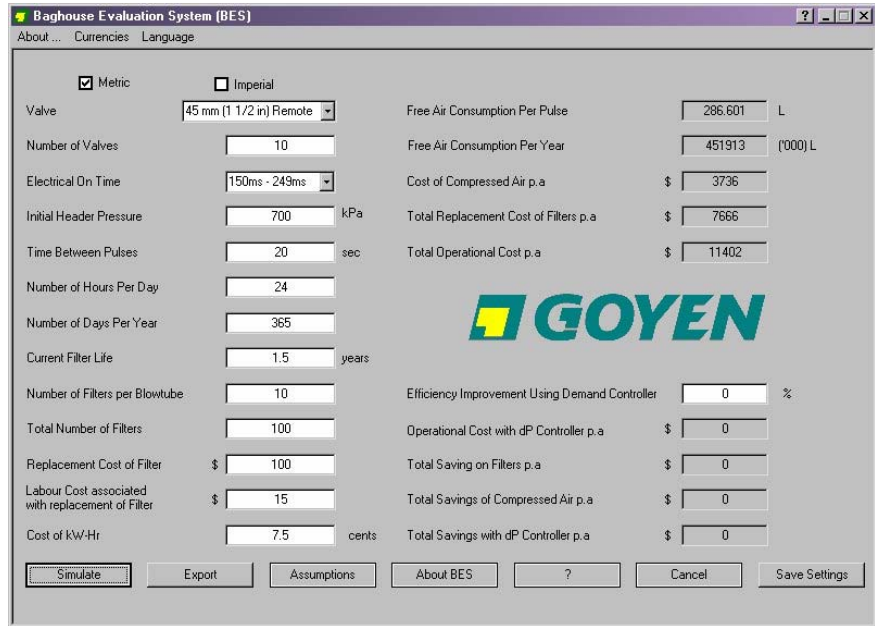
Baghouse Evaluation System (BES)

About ... Currencies Language

Metric

Imperial

Valve 45 mm (1 1/2 in) Remote

Number of Valves 10

Electrical On Time 150ms - 249ms

Initial Header Pressure 700 kPa

Time Between Pulses 20 sec

Number of Hours Per Day 24

Number of Days Per Year 365

Current Filter Life 1.5 years

Number of Filters per Blowtube 10

Total Number of Filters 100

Replacement Cost of Filter $ 100

Labour Cost associated with replacement of Filter $ 15

Cost of kW-Hr 7.5 cents

Free Air Consumption Per Pulse 286.601 L

Free Air Consumption Per Year 451913 ('000) L

Cost of Compressed Air p.a $ 3736

Total Replacement Cost of Filters p.a $ 7666

Total Operational Cost p.a $ 11402

GOYEN

Efficiency Improvement Using Demand Controller 0 %

Operational Cost with dP Controller p.a $ 0

Total Saving on Filters p.a $ 0

Total Savings of Compressed Air p.a $ 0

Total Savings with dP Controller p.a $ 0

Simulate

Export

Assumptions

About BES

?

Cancel

Save Settings